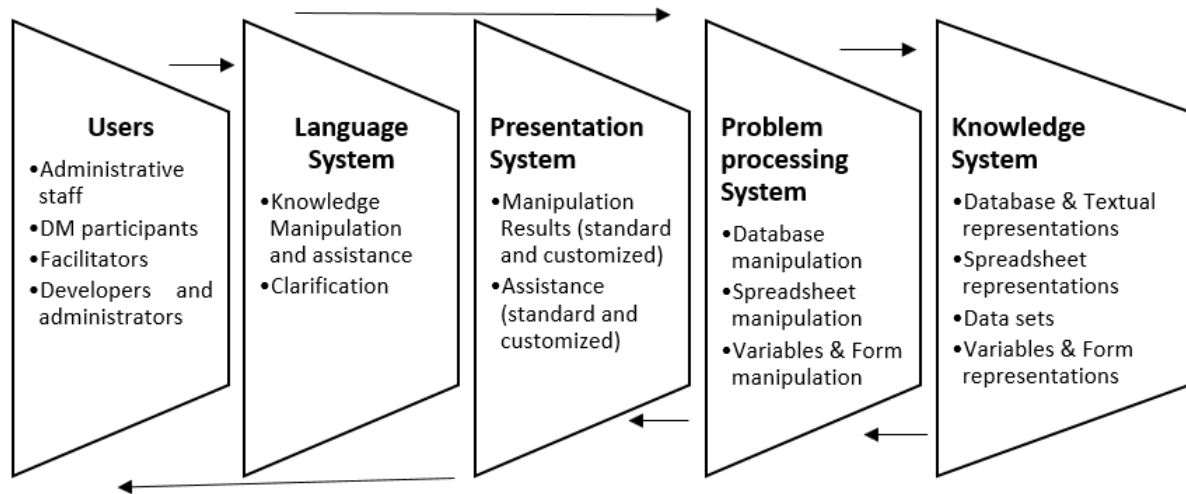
Users
- Administrative staff
- DM participants
- Facilitators
- Developers and administrators

Language System
- Knowledge Manipulation and assistance
- Clarification

Presentation System
- Manipulation Results (standard and customized)
- Assistance (standard and customized)

Problem processing System
- Database manipulation
- Spreadsheet manipulation
- Variables & Form manipulation

Knowledge System
- Database & Textual representations
- Spreadsheet representations
- Data sets
- Variables & Form representations